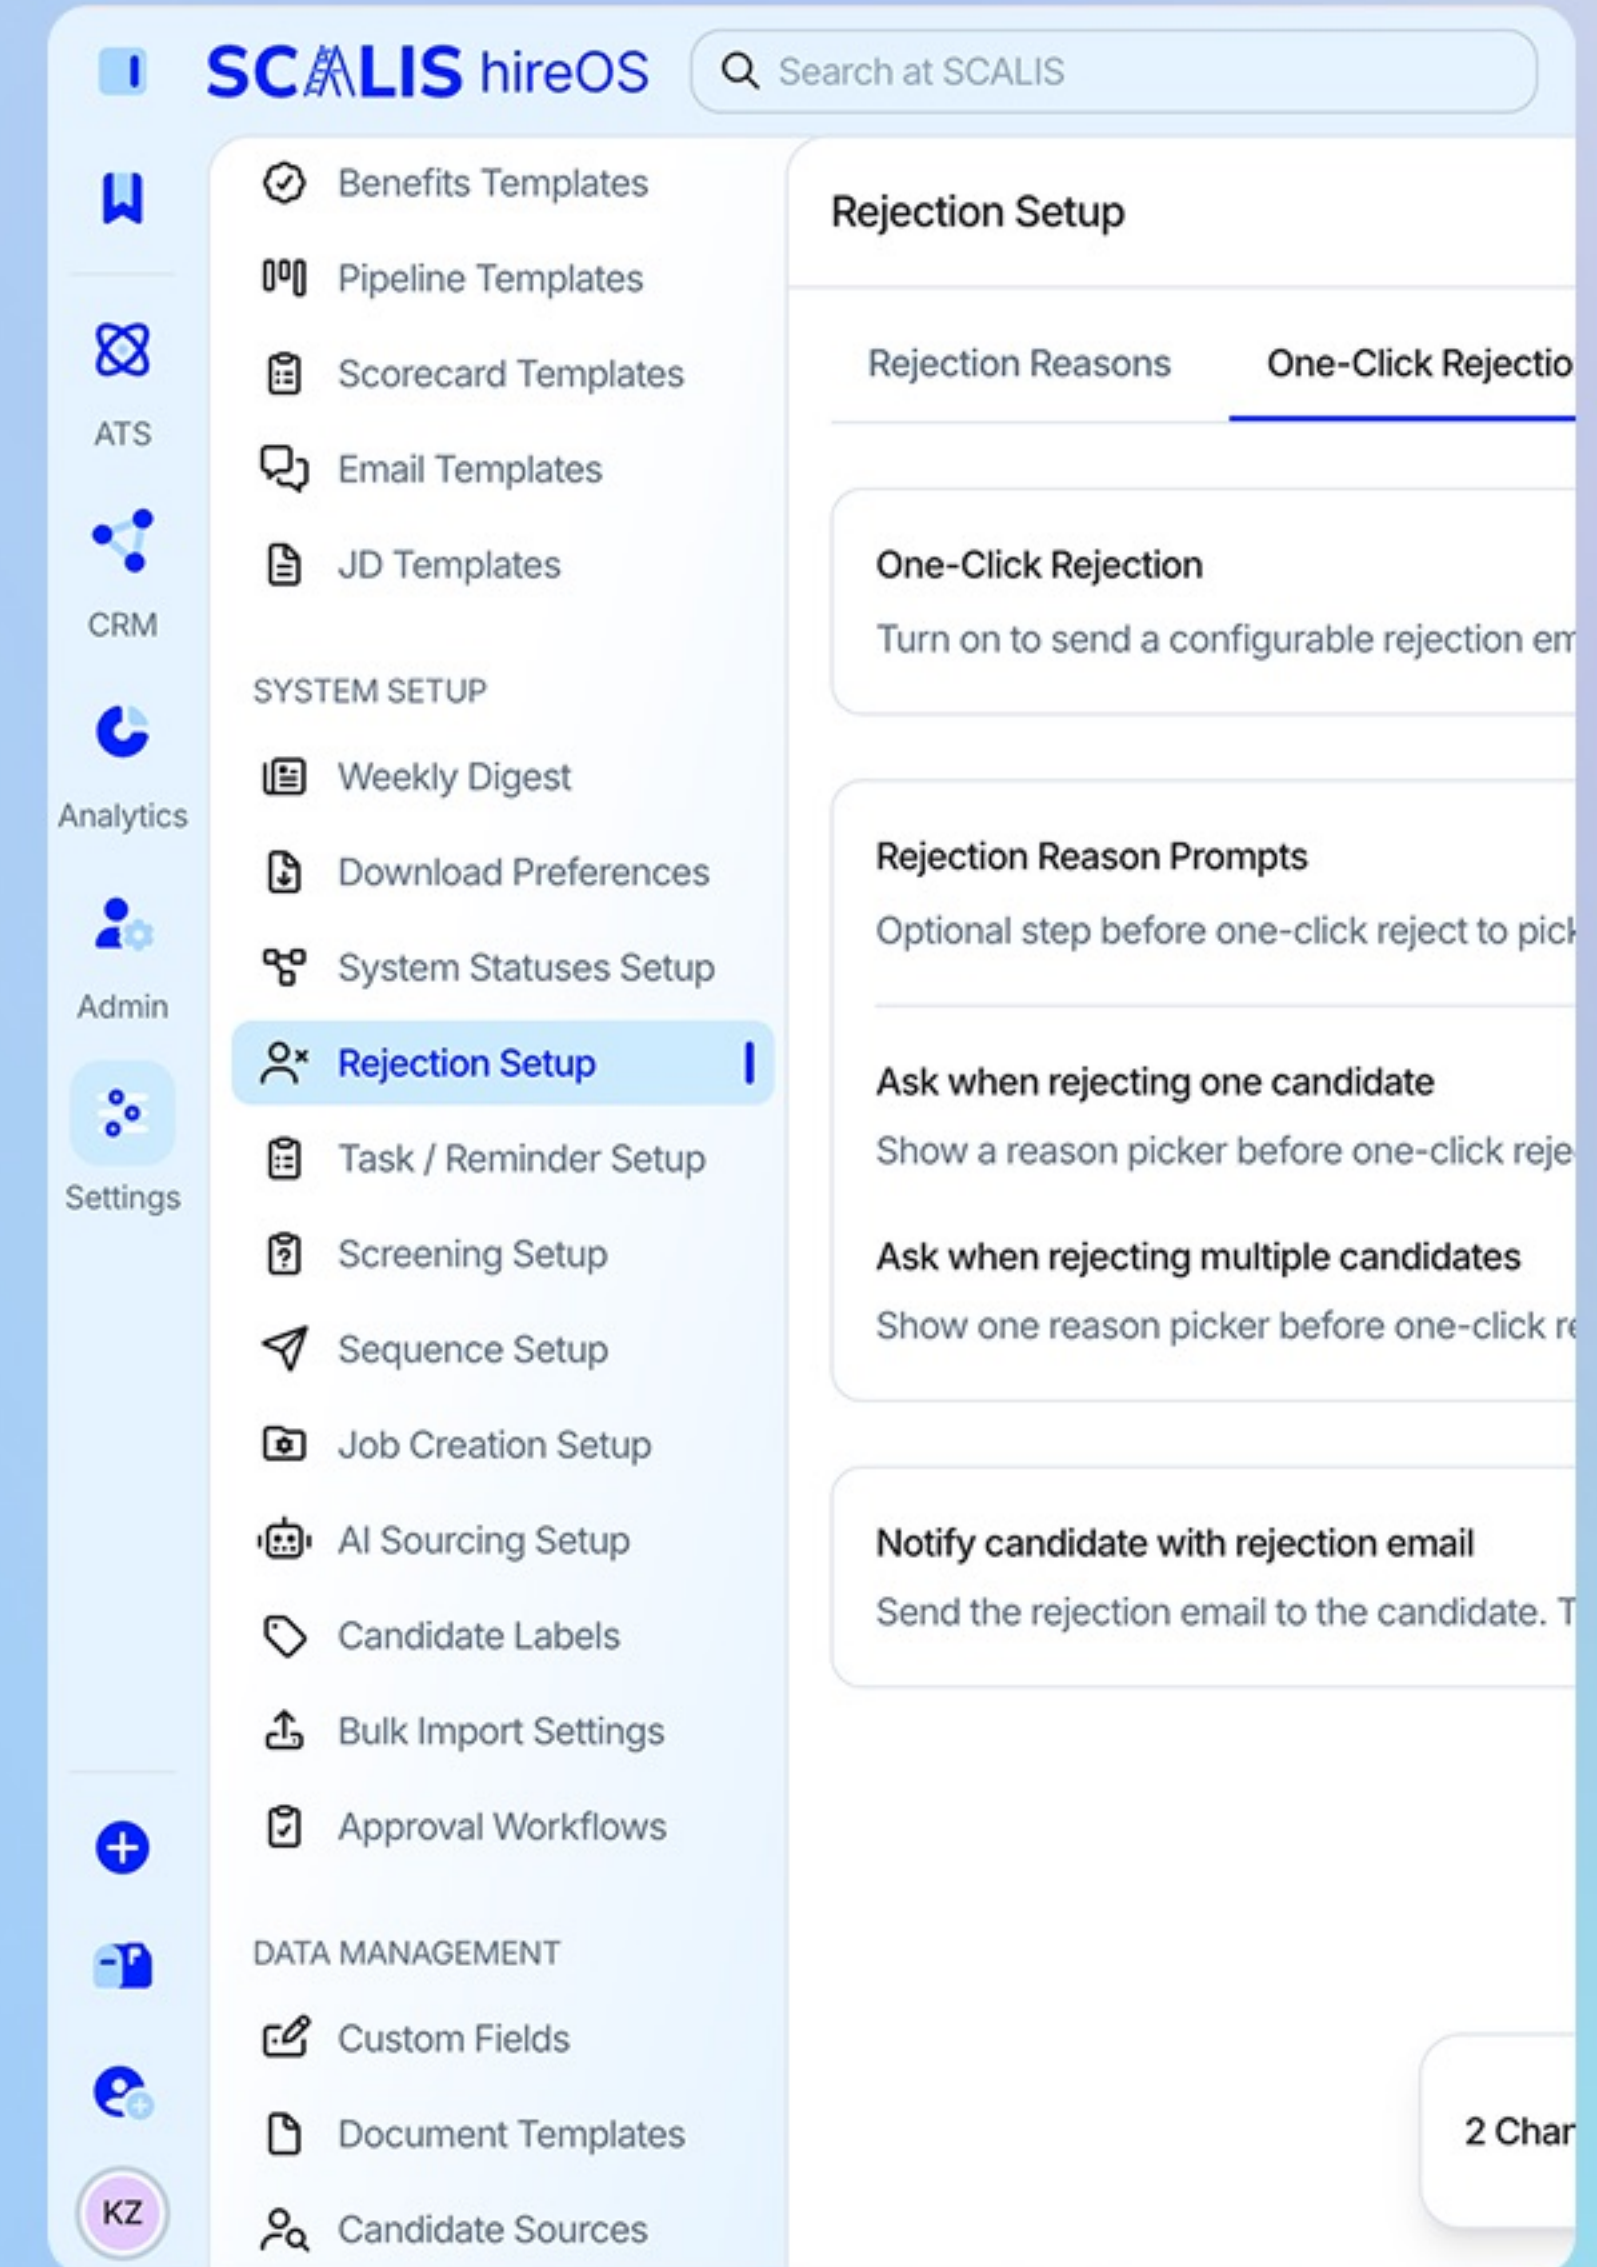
SCALIS hireOS

Search at SCALIS

ATS

CRM

Analytics

Admin

Settings

KZ

Benefits Templates

Pipeline Templates

Scorecard Templates

Email Templates

JD Templates

SYSTEM SETUP

Weekly Digest

Download Preferences

System Statuses Setup

Rejection Setup

Task / Reminder Setup

Screening Setup

Sequence Setup

Job Creation Setup

AI Sourcing Setup

Candidate Labels

Bulk Import Settings

Approval Workflows

DATA MANAGEMENT

Custom Fields

Document Templates

Candidate Sources

Rejection Setup

Rejection Reasons

One-Click Rejectio

One-Click Rejection

Turn on to send a configurable rejection em

Rejection Reason Prompts

Optional step before one-click reject to pick

Ask when rejecting one candidate

Show a reason picker before one-click reje

Ask when rejecting multiple candidates

Show one reason picker before one-click re

Notify candidate with rejection email

Send the rejection email to the candidate. T

2 Char